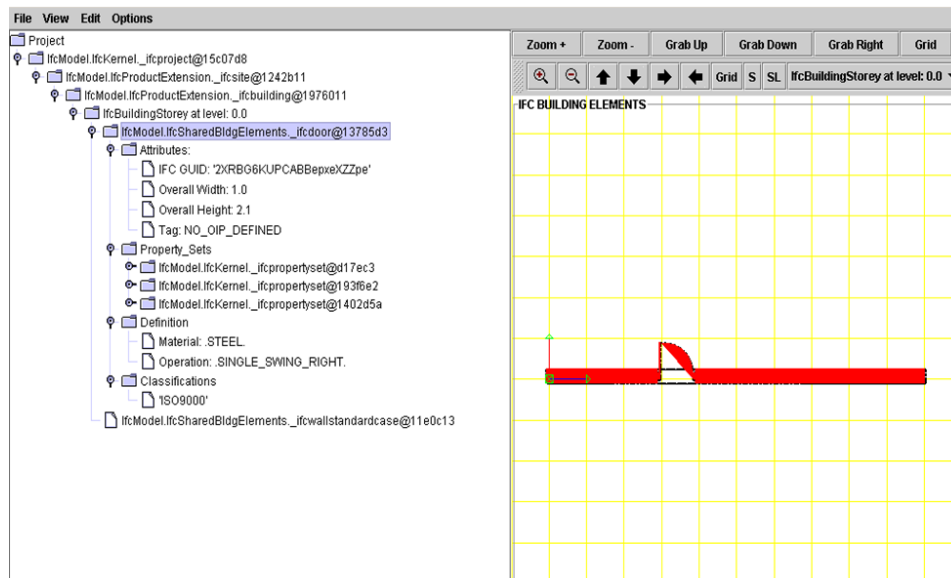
File View Edit Options

Project
IfcModel.IfcKernel._ifcproject@15c07d8
IfcModel.IfcProductExtension._ifcsite@1242b11
IfcModel.IfcProductExtension._ifcbuilding@1976011
IfcBuildingStorey at level: 0.0
IfcModel.IfcSharedBldgElements._ifcdoor@13785d3
Attributes:
IFC GUID: '2XRBG6KUPCABBepxeXZZpe'
Overall Width: 1.0
Overall Height: 2.1
Tag: NO_OIP_DEFINED
Property_Sets
IfcModel.IfcKernel._ifcpropertyset@d17ec3
IfcModel.IfcKernel._ifcpropertyset@193f6e2
IfcModel.IfcKernel._ifcpropertyset@1402d5a
Definition
Material: .STEEL.
Operation: .SINGLE_SWING_RIGHT.
Classifications
'ISO9000'
IfcModel.IfcSharedBldgElements._ifcwallstandardcase@11e0c13

Zoom + | Zoom - | Grab Up | Grab Down | Grab Right | Grid

Grid | S | SL | IfcBuildingStorey at level: 0.0

IFC BUILDING ELEMENTS